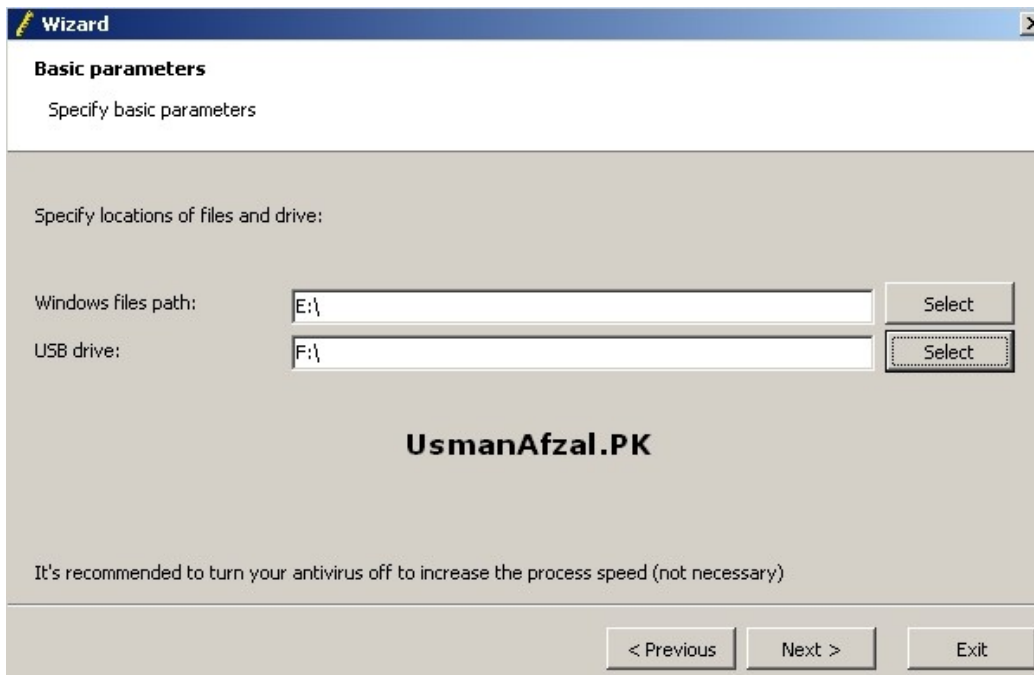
Wizard

Basic parameters

Specify basic parameters

Specify locations of files and drive:

Windows files path: E:\ Select

USB drive: F:\ Select

UsmanAfzal.PK

It's recommended to turn your antivirus off to increase the process speed (not necessary)

< Previous Next > Exit